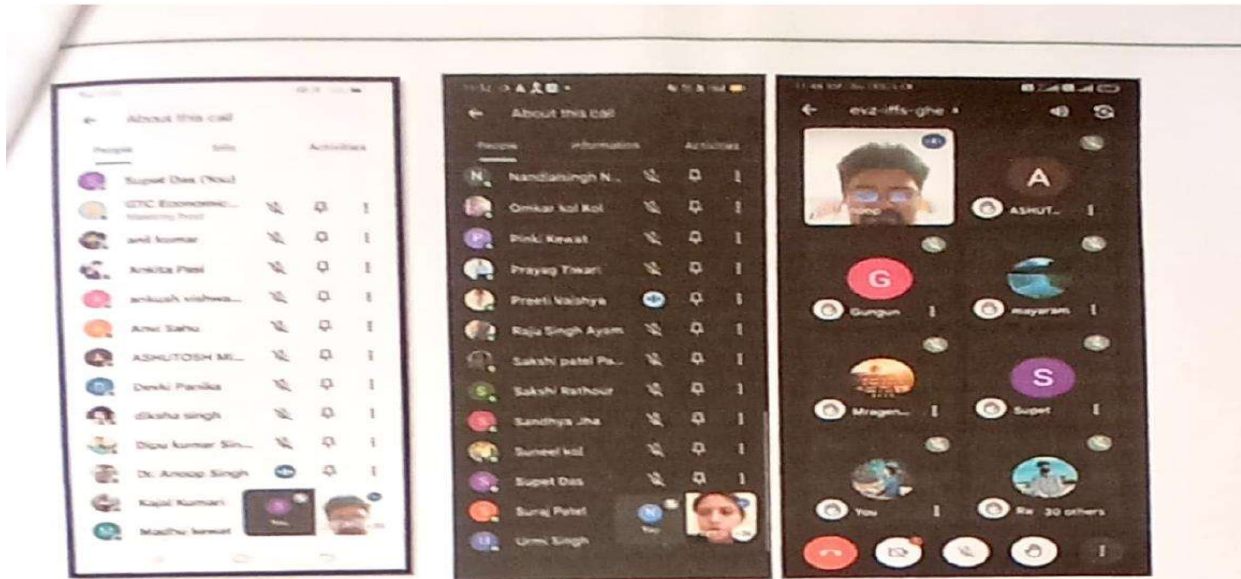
About this call

People | Info | Activities

Supet Das (You)

GTC Economic... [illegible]

anil kumar

Ankita Patel

ankush vishwa...

Anvi Sahu

ASHUTOSH MI...

Devki Panika

diksha singh

Dipu kumar Sin...

Dr. Anoop Singh

Kajal Kumari

Madhu kewat

About this call

People | Information | Activities

Nandlalsingh N...

Omkar kol Kol

Pinki Kewat

Prayag Tiwari

Preeti Vaishya

Raju Singh Ayam

Sakshi patel Pa...

Sakshi Rathour

Sandhya Jha

Suneel kol

Supet Das

Suraj Patel

Urmi Singh

evz-iffs-ghe

A

ASHUT...

G

Gungun

mayaram

Mragen...

S

Supet

You

Ra 30 others